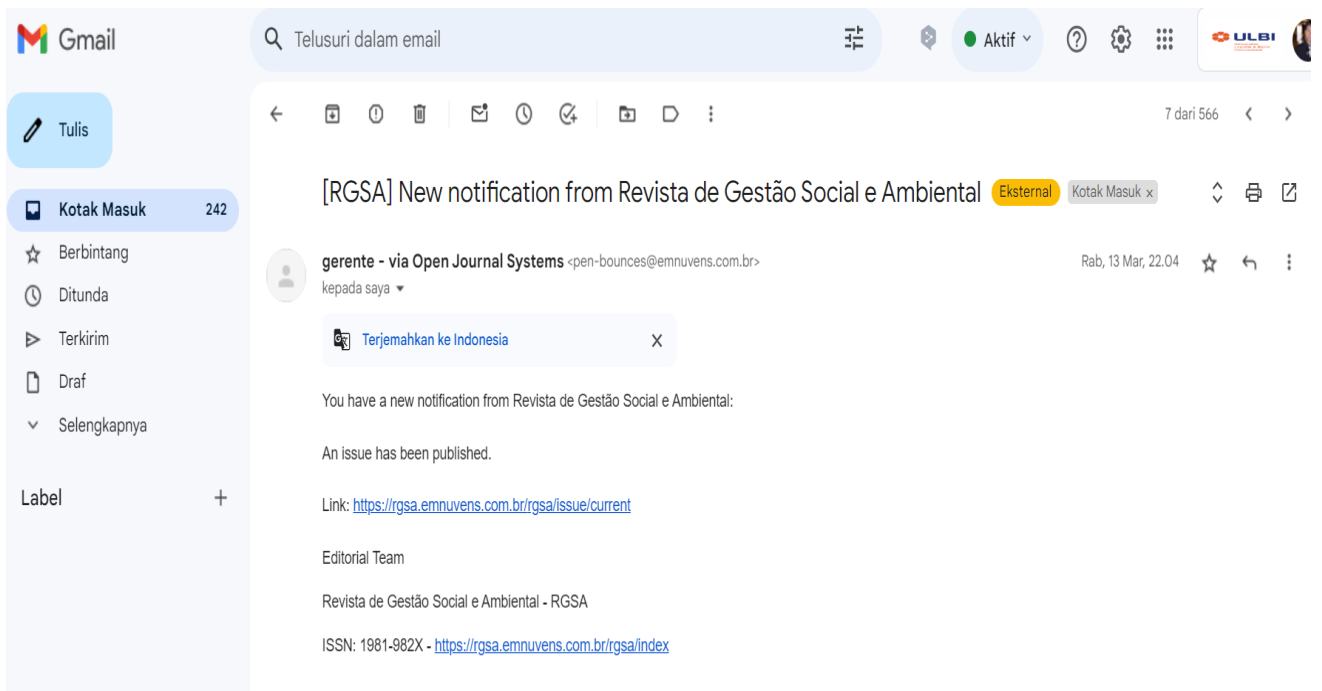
Gmail

Telusuri dalam email

Aktif

ULBI

Tulis

Kotak Masuk 242

Berbintang

Ditunda

Terkirim

Draf

Selengkapnya

Label

7 dari 566

[RGSA] New notification from Revista de Gestão Social e Ambiental Eksternal Kotak Masuk ×

gerente - via Open Journal Systems <pen-bounces@emnuvens.com.br>
kepada saya

Rab, 13 Mar, 22.04

Terjemahkan ke Indonesia X

You have a new notification from Revista de Gestão Social e Ambiental:

An issue has been published.

Link: https://rgsa.emnuvens.com.br/rgsa/issue/current

Editorial Team

Revista de Gestão Social e Ambiental - RGSA

ISSN: 1981-982X - https://rgsa.emnuvens.com.br/rgsa/index